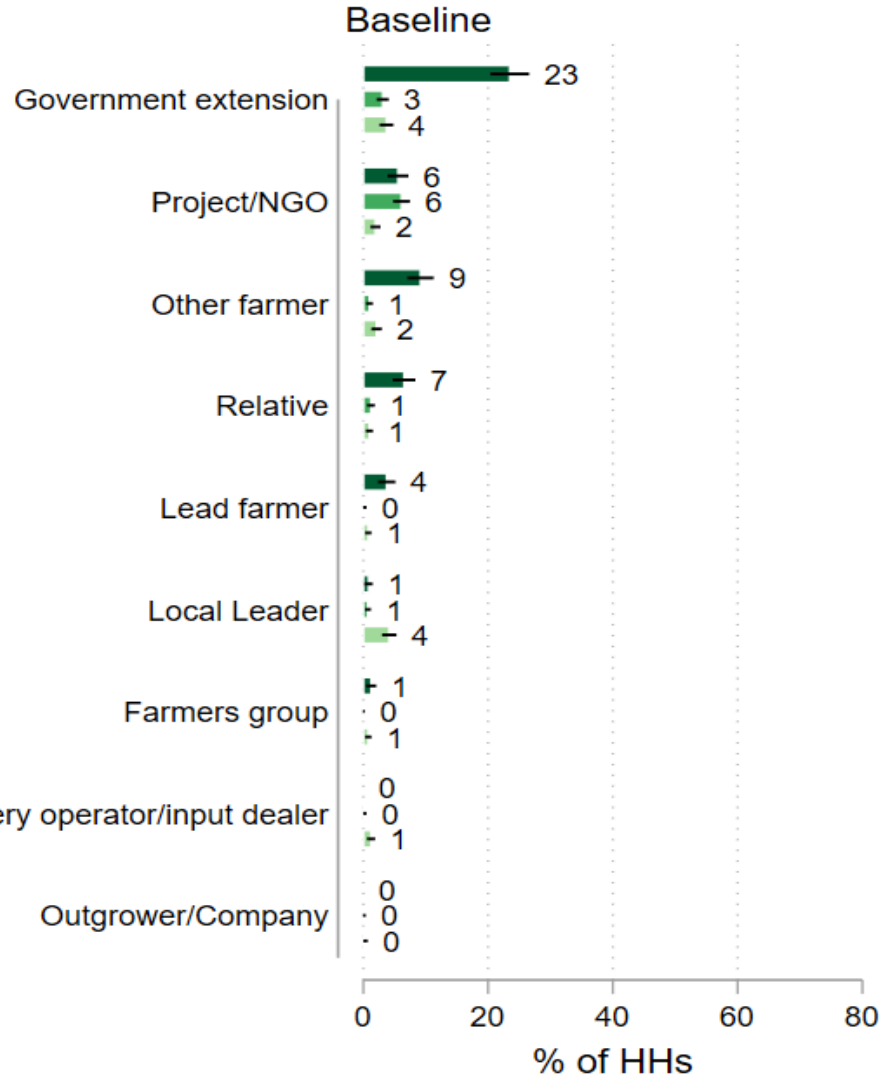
Baseline

Government extension
23
3
4

Project/NGO
6
6
2

Other farmer
9
1
2

Relative
7
1
1

Lead farmer
4
0
1

Local Leader
1
1
4

Farmers group
1
0
1

ery operator/input dealer
0
0
1

Outgrower/Company
0
0
0

0
20
40
60
80
% of HHs